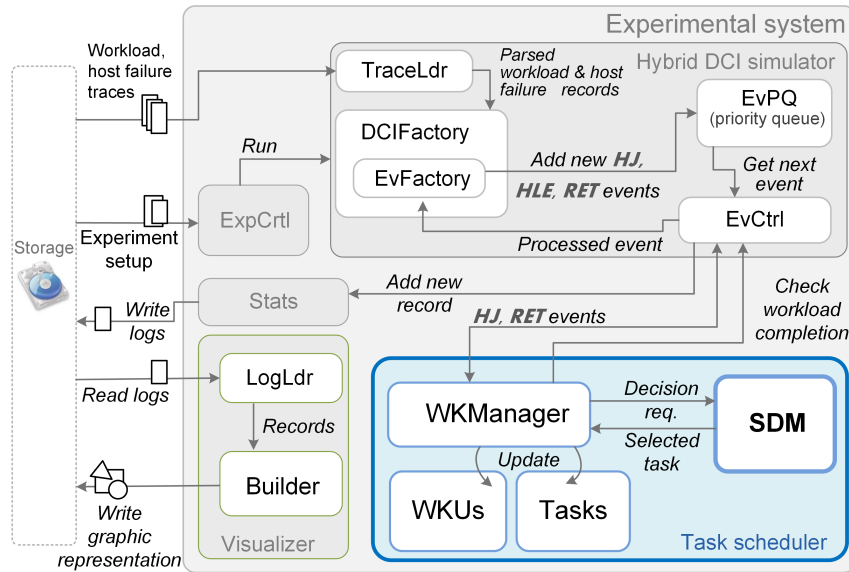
Experimental system

Hybrid DCI simulator

Storage

Workload, host failure traces

TraceLdr

Parsed workload & host failure records

EvPQ
(priority queue)

DCIFactory

EvFactory

Run

Add new ***HJ***, ***HLE***, ***RET*** events

Get next event

ExpCrtl

Experiment setup

EvCtrl

Processed event

Stats

Add new record

Write logs

Check workload completion

***HJ***, ***RET*** events

LogLdr

Read logs

Records

Builder

Write graphic representation

Visualizer

WKManager

Decision req.

SDM

Selected task

Update

WKUs

Tasks

Task scheduler